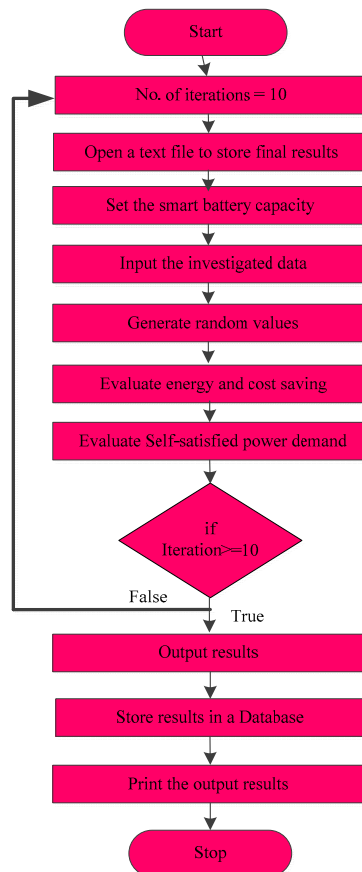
Start

No. of iterations = 10

Open a text file to store final results

Set the smart battery capacity

Input the investigated data

Generate random values

Evaluate energy and cost saving

Evaluate Self-satisfied power demand

if Iteration>=10

False

True

Output results

Store results in a Database

Print the output results

Stop